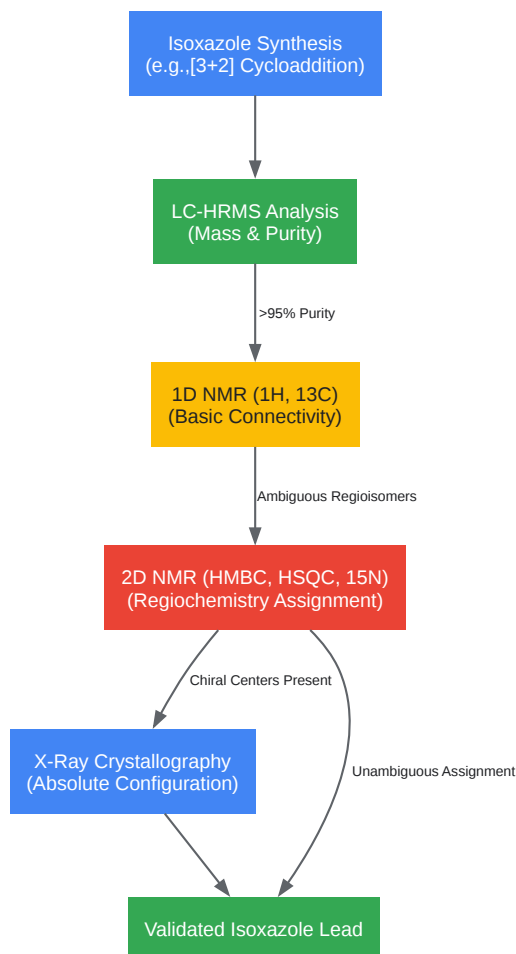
Isoxazole Synthesis
(e.g.,[3+2] Cycloaddition)

LC-HRMS Analysis
(Mass & Purity)

>95% Purity

1D NMR (1H, 13C)
(Basic Connectivity)

Ambiguous Regioisomers

2D NMR (HMBC, HSQC, 15N)
(Regiochemistry Assignment)

Chiral Centers Present

X-Ray Crystallography
(Absolute Configuration)

Unambiguous Assignment

Validated Isoxazole Lead